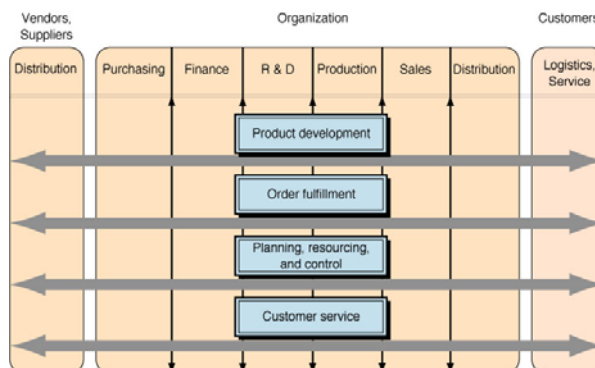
Vendors, Suppliers

Organization

Customers

Distribution

Purchasing

Finance

R & D

Production

Sales

Distribution

Logistics, Service

Product development

Order fulfillment

Planning, resourcing, and control

Customer service